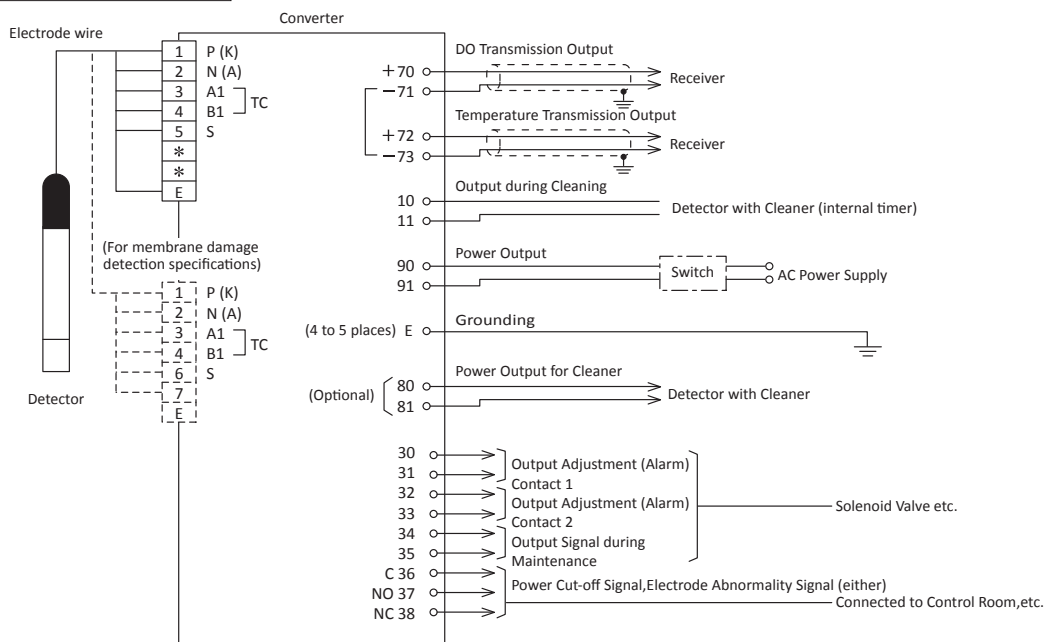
Converter

Electrode wire

1 P (K)
2 N (A)
3 A1
4 B1
TC
5 S
*
*
E

(For membrane damage detection specifications)

1 P (K)
2 N (A)
3 A1
4 B1
TC
6 S
7
E

Detector

DO Transmission Output
+70
−71
Receiver

Temperature Transmission Output
+72
−73
Receiver

Output during Cleaning
10
11
Detector with Cleaner (internal timer)

Power Output
90
91
Switch
AC Power Supply

Grounding
(4 to 5 places) E

Power Output for Cleaner
(Optional) 80
81
Detector with Cleaner

30
31
Output Adjustment (Alarm) Contact 1
32
33
Output Adjustment (Alarm) Contact 2
34
35
Output Signal during Maintenance
Solenoid Valve etc.

C 36
NO 37
NC 38
Power Cut-off Signal,Electrode Abnormality Signal (either)
Connected to Control Room,etc.